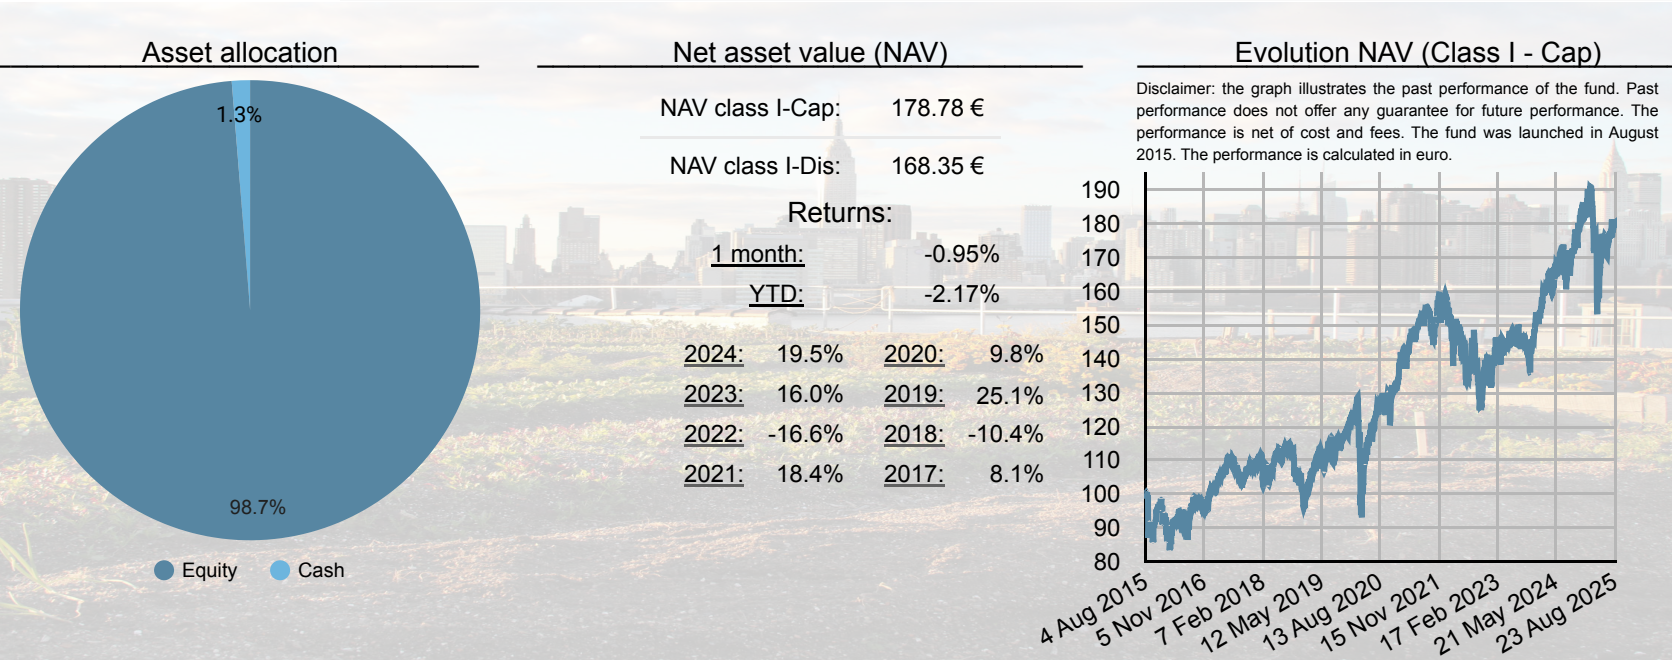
Asset allocation

1.3%

98.7%

Equity Cash

Net asset value (NAV)

NAV class I-Cap: 178.78 €

NAV class I-Dis: 168.35 €

Returns:

| 1 month: | -0.95% |
|---|---|
| YTD: | -2.17% |

| 2024: | 19.5% | 2020: | 9.8% |
|---|---|---|---|
| 2023: | 16.0% | 2019: | 25.1% |
| 2022: | -16.6% | 2018: | -10.4% |
| 2021: | 18.4% | 2017: | 8.1% |

Evolution NAV (Class I - Cap)

Disclaimer: the graph illustrates the past performance of the fund. Past performance does not offer any guarantee for future performance. The performance is net of cost and fees. The fund was launched in August 2015. The performance is calculated in euro.

190
180
170
160
150
140
130
120
110
100
90
80

4 Aug 2015
5 Nov 2016
7 Feb 2018
12 May 2019
13 Aug 2020
15 Nov 2021
17 Feb 2023
21 May 2024
23 Aug 2025